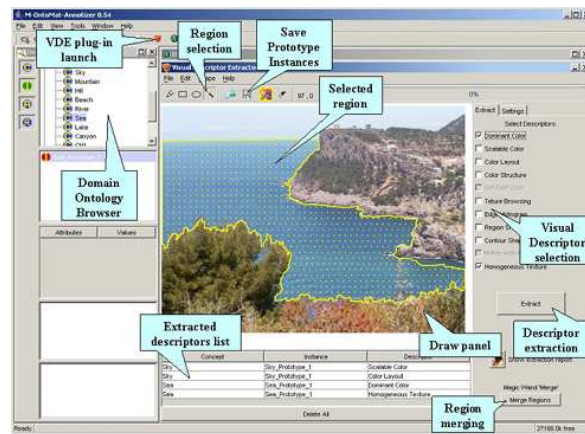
M-OntoMat-Annotizer 0.54

File Edit View Tools Window Help

VDE plug-in launch

Region selection

Save Prototype Instances

Visual Descriptor Extractor

File Edit Type Help

97 , 0

0%

Sky
Mountain
Hill
Beach
River
Sea
Lake
Canyon

Selected region

Domain Ontology Browser

Attributes
Values

Extract
Settings

Select Descriptors

Dominant Color
Scalable Color
Color Layout
Color Structure
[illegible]
Texture Browsing
Edge Histogram
Region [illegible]
Contour Sha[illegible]
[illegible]
Homogeneous Texture

Visual Descriptor selection

Extract

Descriptor extraction

Extracted descriptors list

Draw panel

| Concept | Instance | Descriptor |
|---|---|---|
| Sky | Sky_Prototype_1 | Scalable Color |
| Sky | Sky_Prototype_1 | Color Layout |
| Sea | Sea_Prototype_1 | Dominant Color |
| Sea | Sea_Prototype_1 | Homogeneous Texture |

Delete All

Show extraction report

Magic Wand 'Merge'

Merge Regions

Region merging

Ready

27160.0k free